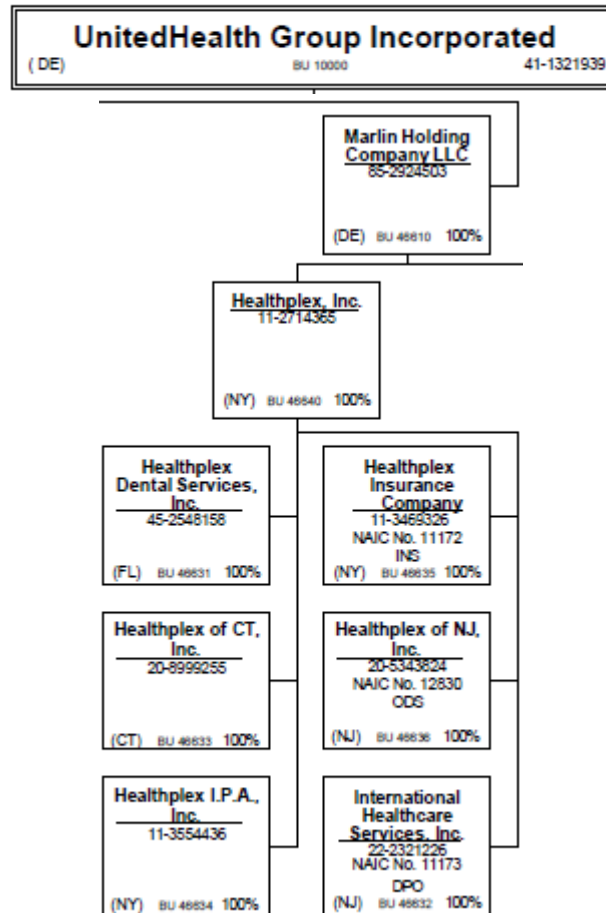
UnitedHealth Group Incorporated
(DE) BU 10000 41-1321939

Marlin Holding Company LLC
85-2924503
(DE) BU 46610 100%

Healthplex, Inc.
11-2714365
(NY) BU 46640 100%

Healthplex Dental Services, Inc.
45-2548158
(FL) BU 46631 100%

Healthplex Insurance Company
11-3469326
NAIC No. 11172
INS
(NY) BU 46635 100%

Healthplex of CT, Inc.
20-8999255
(CT) BU 46633 100%

Healthplex of NJ, Inc.
20-5343624
NAIC No. 12830
ODS
(NJ) BU 46636 100%

Healthplex I.P.A., Inc.
11-3554436
(NY) BU 46634 100%

International Healthcare Services, Inc.
22-2321226
NAIC No. 11173
DPO
(NJ) BU 46632 100%